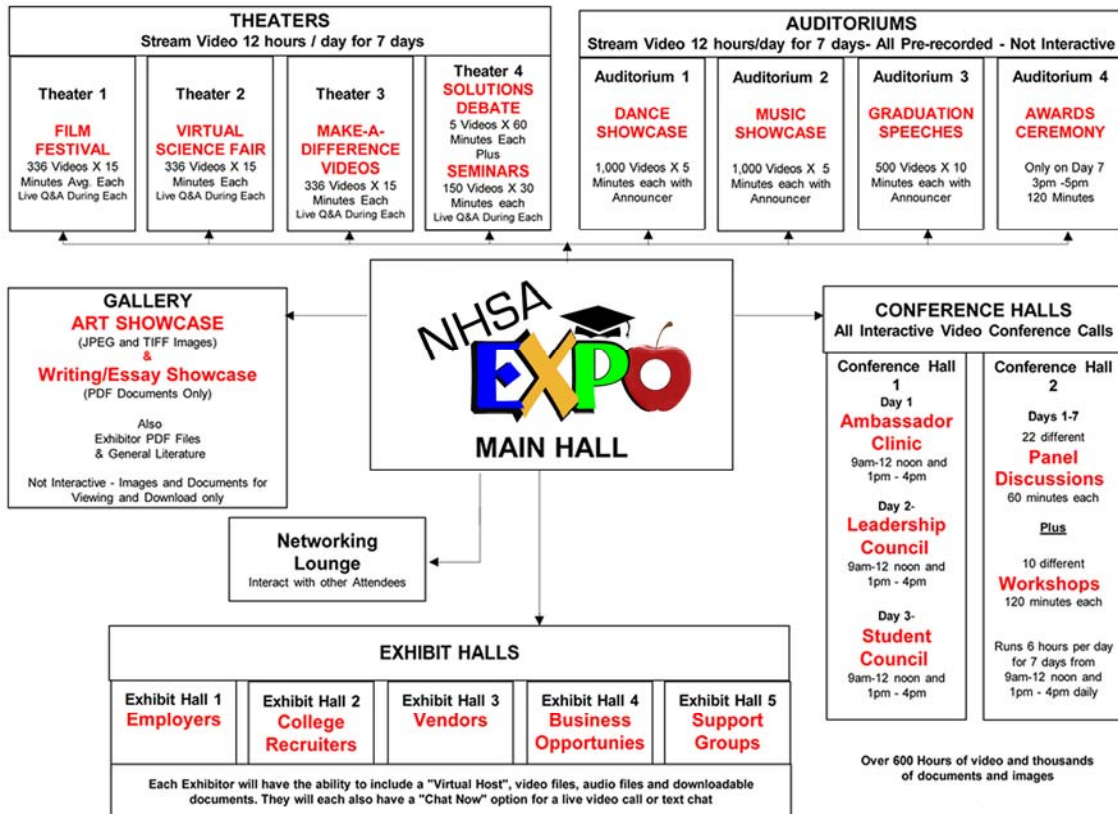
THEATERS
Stream Video 12 hours / day for 7 days

Theater 1
FILM FESTIVAL
336 Videos X 15 Minutes Avg. Each
Live Q&A During Each

Theater 2
VIRTUAL SCIENCE FAIR
336 Videos X 15 Minutes Each
Live Q&A During Each

Theater 3
MAKE-A-DIFFERENCE VIDEOS
336 Videos X 15 Minutes Each
Live Q&A During Each

Theater 4
SOLUTIONS DEBATE
5 Videos X 60 Minutes Each
Plus
SEMINARS
150 Videos X 30 Minutes each
Live Q&A During Each

AUDITORIUMS
Stream Video 12 hours/day for 7 days- All Pre-recorded - Not Interactive

Auditorium 1
DANCE SHOWCASE
1,000 Videos X 5 Minutes each with Announcer

Auditorium 2
MUSIC SHOWCASE
1,000 Videos X 5 Minutes each with Announcer

Auditorium 3
GRADUATION SPEECHES
500 Videos X 10 Minutes each with Announcer

Auditorium 4
AWARDS CEREMONY
Only on Day 7
3pm -5pm
120 Minutes

GALLERY
ART SHOWCASE
(JPEG and TIFF Images)
&
Writing/Essay Showcase
(PDF Documents Only)

Also
Exhibitor PDF Files
& General Literature

Not Interactive - Images and Documents for Viewing and Download only

NHSA EXPO
MAIN HALL

CONFERENCE HALLS
All Interactive Video Conference Calls

Conference Hall 1
Day 1
Ambassador Clinic
9am-12 noon and 1pm - 4pm
Day 2-
Leadership Council
9am-12 noon and 1pm - 4pm
Day 3-
Student Council
9am-12 noon and 1pm - 4pm

Conference Hall 2
Days 1-7
22 different
Panel Discussions
60 minutes each
Plus
10 different
Workshops
120 minutes each

Runs 6 hours per day for 7 days from 9am-12 noon and 1pm - 4pm daily

Networking Lounge
Interact with other Attendees

EXHIBIT HALLS

Exhibit Hall 1
Employers

Exhibit Hall 2
College Recruiters

Exhibit Hall 3
Vendors

Exhibit Hall 4
Business Opportunies

Exhibit Hall 5
Support Groups

Each Exhibitor will have the ability to include a "Virtual Host", video files, audio files and downloadable documents. They will each also have a "Chat Now" option for a live video call or text chat

Over 600 Hours of video and thousands of documents and images